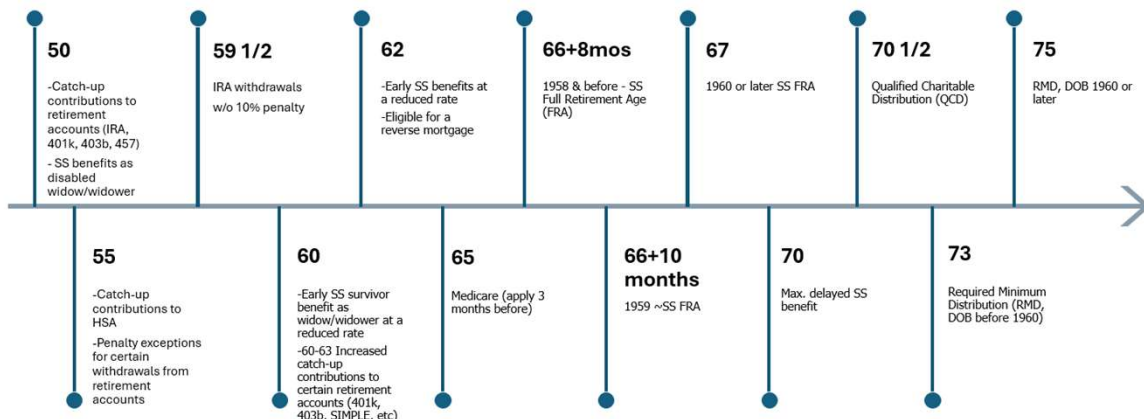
50

-Catch-up contributions to retirement accounts (IRA, 401k, 403b, 457)

- SS benefits as disabled widow/widower

59 1/2

IRA withdrawals w/o 10% penalty

62

-Early SS benefits at a reduced rate

-Eligible for a reverse mortgage

66+8mos

1958 & before - SS Full Retirement Age (FRA)

67

1960 or later SS FRA

70 1/2

Qualified Charitable Distribution (QCD)

75

RMD, DOB 1960 or later

55

-Catch-up contributions to HSA

-Penalty exceptions for certain withdrawals from retirement accounts

60

-Early SS survivor benefit as widow/widower at a reduced rate

-60-63 Increased catch-up contributions to certain retirement accounts (401k, 403b, SIMPLE, etc)

65

Medicare (apply 3 months before)

66+10 months

1959 ~SS FRA

70

Max. delayed SS benefit

73

Required Minimum Distribution (RMD, DOB before 1960)